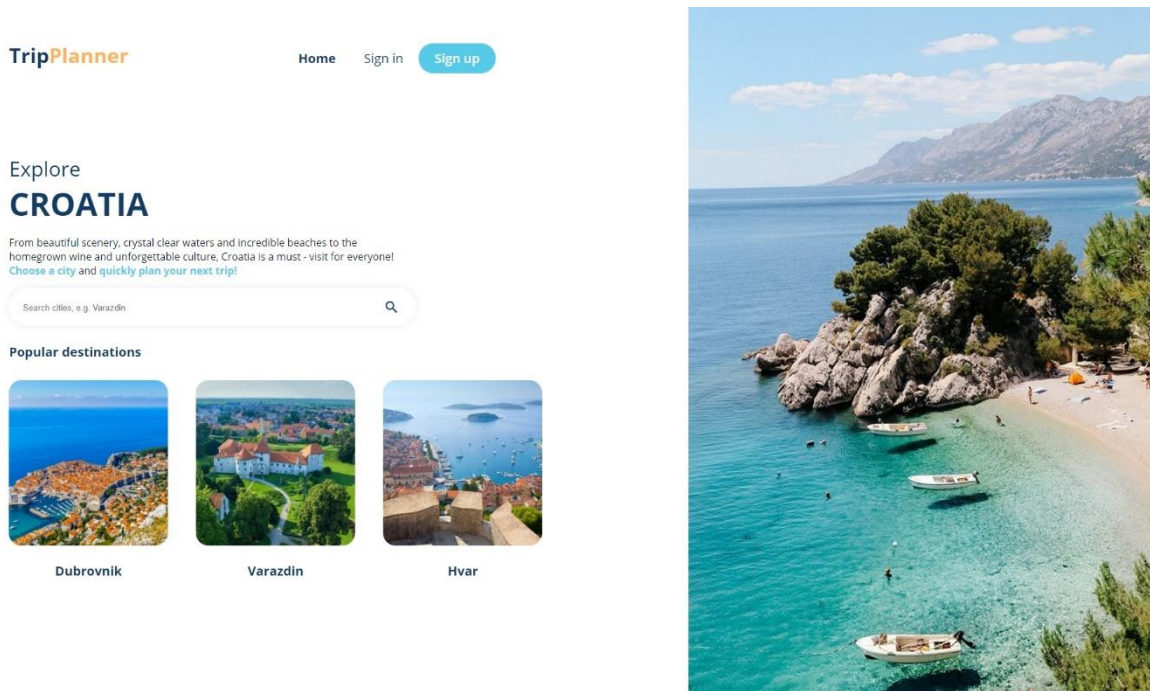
TripPlanner

Home Sign in Sign up

Explore
CROATIA

From beautiful scenery, crystal clear waters and incredible beaches to the homegrown wine and unforgettable culture, Croatia is a must - visit for everyone! Choose a city and quickly plan your next trip!

Search cities, e.g. Varazdin

Popular destinations

Dubrovnik

Varazdin

Hvar